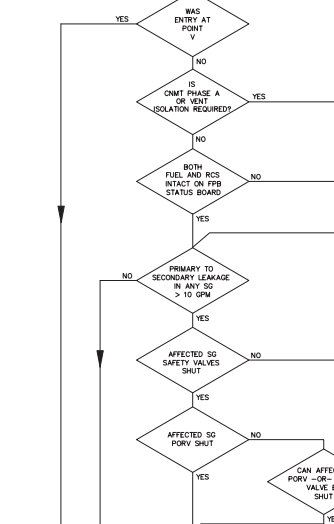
WAS ENTRY AT POINT V

YES

NO

IS CNMT PHASE A OR VENT ISOLATION REQUIRED?

YES

NO

BOTH FUEL AND RCS INTACT ON FPB STATUS BOARD

NO

YES

PRIMARY TO SECONDARY LEAKAGE IN ANY SG > 10 GPM

NO

YES

AFFECTED SG SAFETY VALVES SHUT

NO

YES

AFFECTED SG PORV SHUT

NO

YES

CAN AFFEC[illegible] PORV –OR– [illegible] VALVE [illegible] SHUT

YE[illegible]